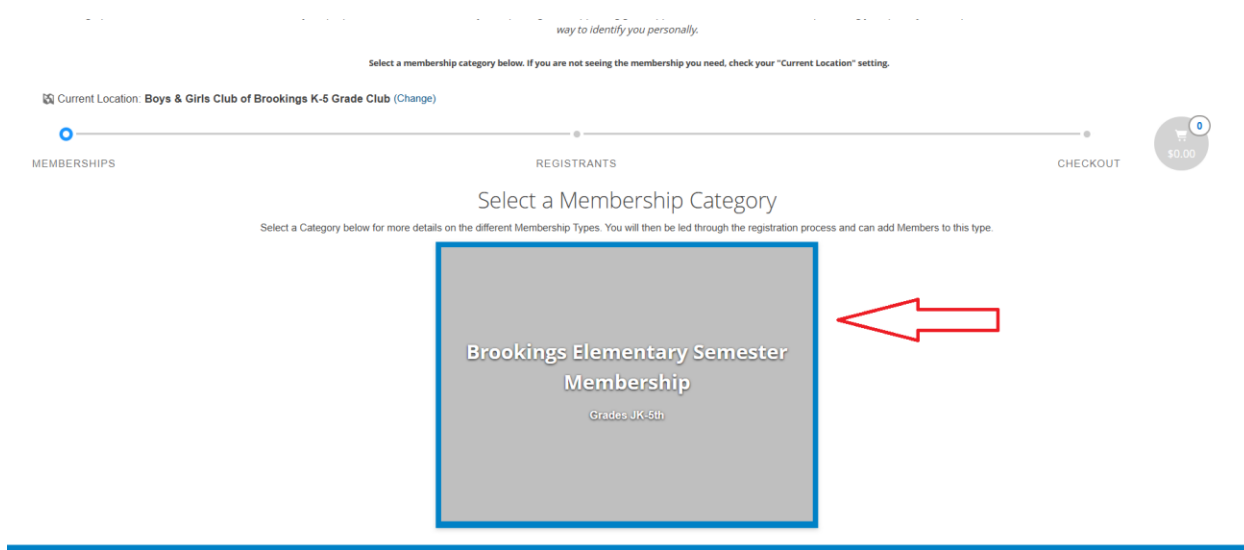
way to identify you personally.

Select a membership category below. If you are not seeing the membership you need, check your "Current Location" setting.

Current Location: Boys & Girls Club of Brookings K-5 Grade Club (Change)

MEMBERSHIPS

REGISTRANTS

CHECKOUT

0

$0.00

Select a Membership Category

Select a Category below for more details on the different Membership Types. You will then be led through the registration process and can add Members to this type.

Brookings Elementary Semester Membership

Grades JK-5th